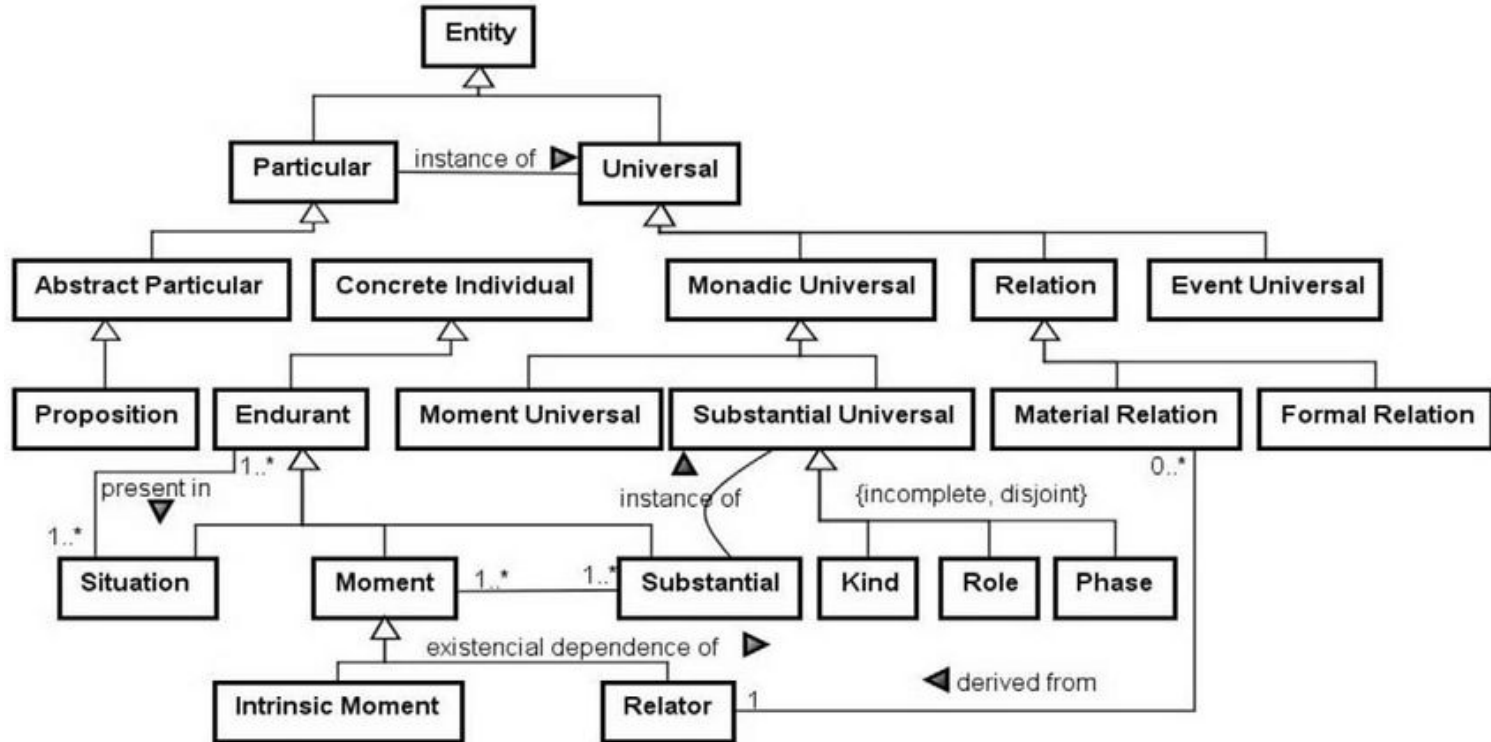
Entity

Particular

instance of

Universal

Abstract Particular

Concrete Individual

Monadic Universal

Relation

Event Universal

Proposition

Endurant

Moment Universal

Substantial Universal

Material Relation

Formal Relation

1..*

present in

1..*

instance of

{incomplete, disjoint}

0..*

Situation

Moment

1..*

1..*

Substantial

Kind

Role

Phase

existencial dependence of

derived from

Intrinsic Moment

Relator

1